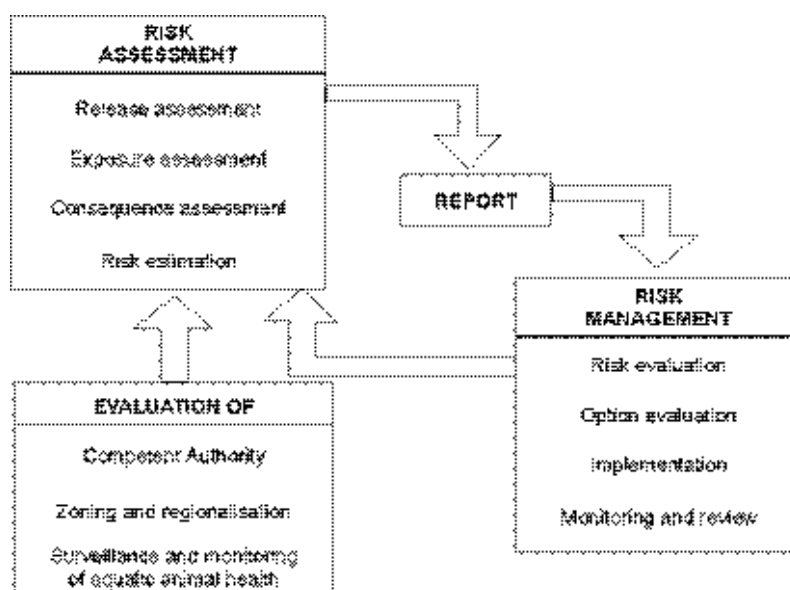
RISK ASSESSMENT

Release assessment

Exposure assessment

Consequence assessment

Risk estimation

REPORT

RISK MANAGEMENT

Risk evaluation

Option evaluation

Implementation

Monitoring and review

EVALUATION OF

Competent Authority

Zoning and regionalisation

Surveillance and monitoring of aquatic animal health